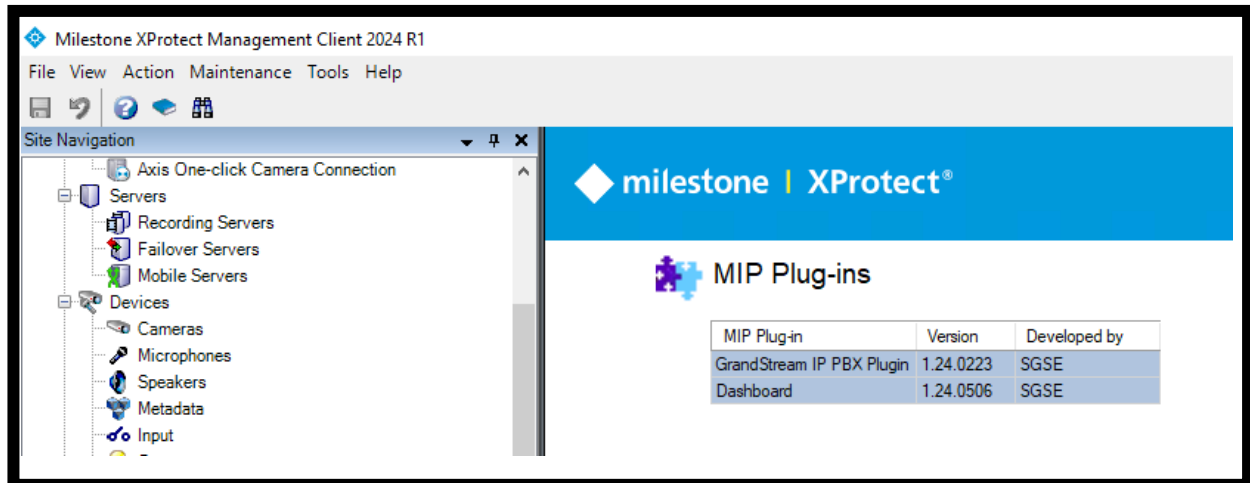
Milestone XProtect Management Client 2024 R1

File View Action Maintenance Tools Help

Site Navigation

Axis One-click Camera Connection
Servers
Recording Servers
Failover Servers
Mobile Servers
Devices
Cameras
Microphones
Speakers
Metadata
Input

milestone | XProtect®

MIP Plug-ins

| MIP Plug-in | Version | Developed by |
|---|---|---|
| GrandStream IP PBX Plugin | 1.24.0223 | SGSE |
| Dashboard | 1.24.0506 | SGSE |